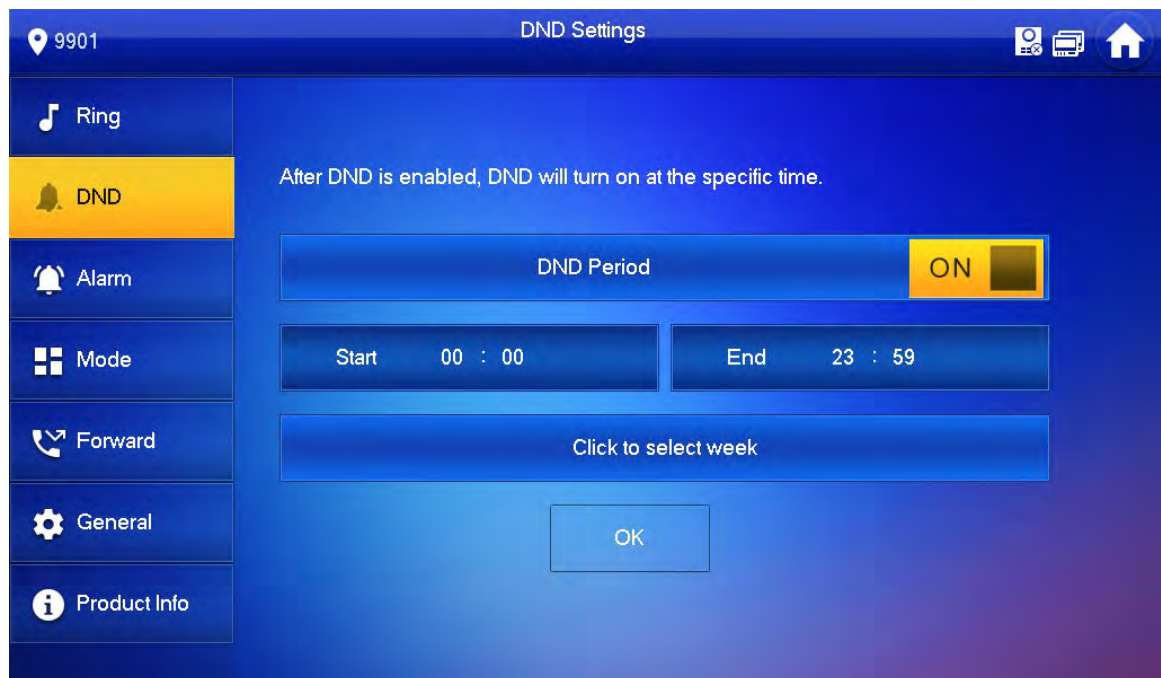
9901

DND Settings

Ring

DND

Alarm

Mode

Forward

General

Product Info

After DND is enabled, DND will turn on at the specific time.

DND Period

ON

Start 00 : 00

End 23 : 59

Click to select week

OK